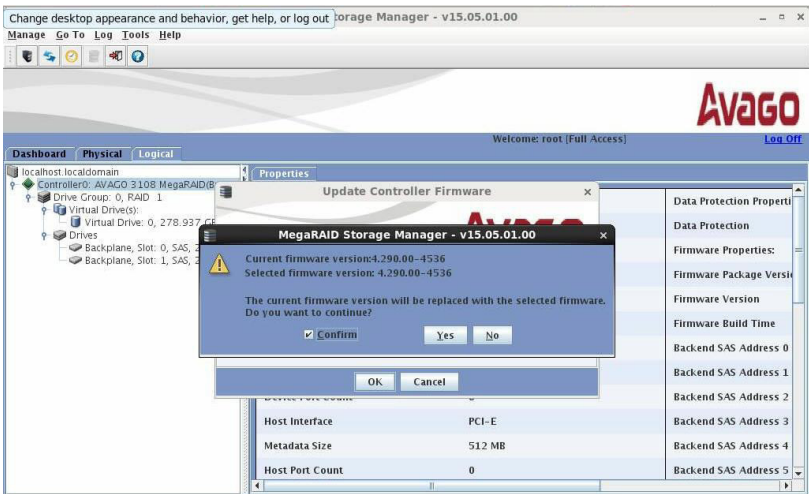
Change desktop appearance and behavior, get help, or log out torage Manager - v15.05.01.00

Manage Go To Log Tools Help

AVAGO

Welcome: root [Full Access]

Log Off

Dashboard Physical Logical

localhost.localdomain
Controller0: AVAGO 3108 MegaRAID(B
Drive Group: 0, RAID 1
Virtual Drive(s):
Virtual Drive: 0, 278.937 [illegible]
Drives
Backplane, Slot: 0, SAS, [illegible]
Backplane, Slot: 1, SAS, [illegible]

Properties

Update Controller Firmware

MegaRAID Storage Manager - v15.05.01.00

Current firmware version:4.290.00-4536
Selected firmware version: 4.290.00-4536

The current firmware version will be replaced with the selected firmware. Do you want to continue?

Confirm

Yes No

OK Cancel

| | |
|---|---|
| Host Interface | PCI-E |
| Metadata Size | 512 MB |
| Host Port Count | 0 |

Data Protection Properti
Data Protection
Firmware Properties:
Firmware Package Versi
Firmware Version
Firmware Build Time
Backend SAS Address 0
Backend SAS Address 1
Backend SAS Address 2
Backend SAS Address 3
Backend SAS Address 4
Backend SAS Address 5